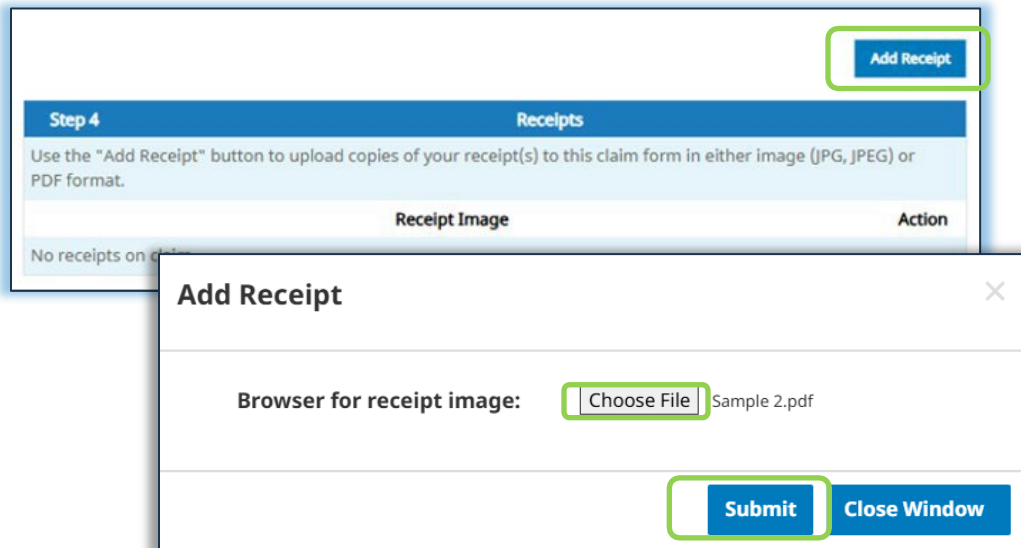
Add Receipt

| Step 4 | Receipts |
|---|---|
| Use the "Add Receipt" button to upload copies of your receipt(s) to this claim form in either image (JPG, JPEG) or PDF format. | |

| Receipt Image | Action |
|---|---|
| No receipts on cl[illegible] | |

Add Receipt

×

Browser for receipt image: Choose File Sample 2.pdf

Submit Close Window